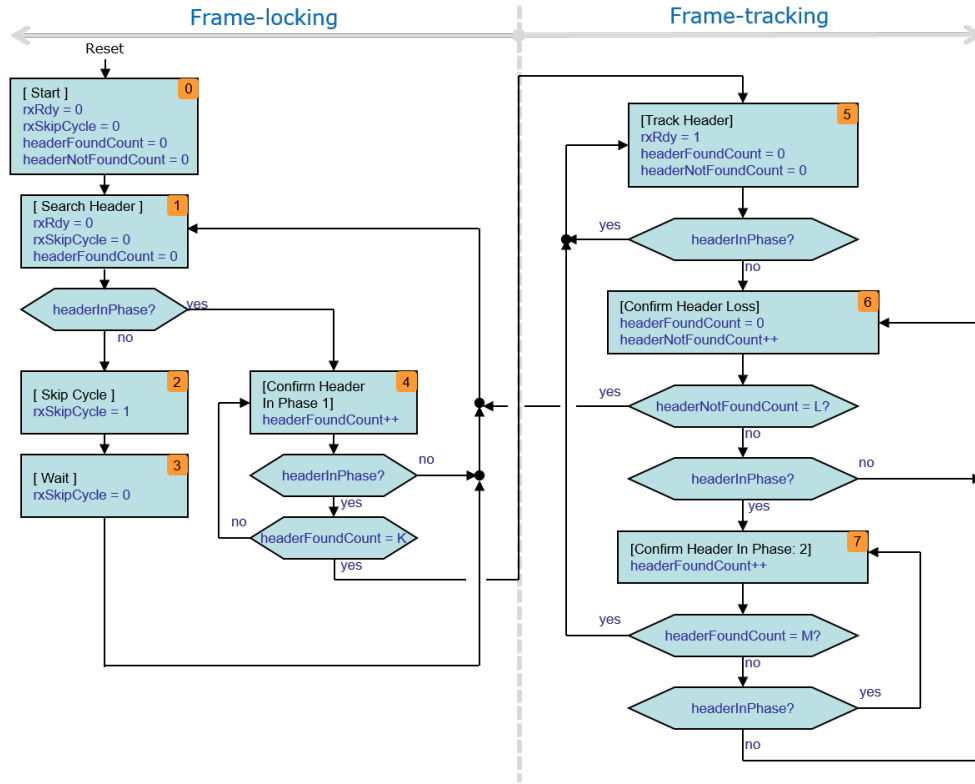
Frame-locking

Frame-tracking

Reset

[ Start ]
rxRdy = 0
rxSkipCycle = 0
headerFoundCount = 0
headerNotFoundCount = 0

0

[ Search Header ]
rxRdy = 0
rxSkipCycle = 0
headerFoundCount = 0

1

headerInPhase?

yes

no

[ Skip Cycle ]
rxSkipCycle = 1

2

[ Wait ]
rxSkipCycle = 0

3

[Confirm Header In Phase 1]
headerFoundCount++

4

headerInPhase?

no

yes

no

headerFoundCount = K

yes

[Track Header]
rxRdy = 1
headerFoundCount = 0
headerNotFoundCount = 0

5

yes

headerInPhase?

no

[Confirm Header Loss]
headerFoundCount = 0
headerNotFoundCount++

6

yes

headerNotFoundCount = L?

no

headerInPhase?

no

yes

[Confirm Header In Phase: 2]
headerFoundCount++

7

yes

headerFoundCount = M?

no

yes

headerInPhase?

no